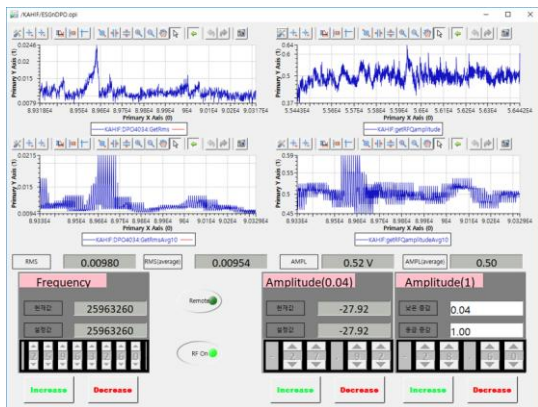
/KAHIF/ESGnDPO.opi

0.0246
0.015
0.0079
Primary Y Axis (1)
8.9318E4 8.9564E4 8.9764E4 8.9964E4 9E4 9.0164 9.0264E4 9.0317E4
Primary X Axis (0)
KAHIF:DPO4034:GetRms

0.64
0.5
0.37
Primary Y Axis (1)
5.3443E4 5.3564E4 5.3764E4 5.5964E4 5.6164E4 5.6264E4 5.6364E4 5.6443E4
Primary X Axis (0)
KAHIF:getRFQamplitude

0.0215
0.015
0.0094
Primary Y Axis (1)
8.9318E4 8.9564E4 8.9764E4 8.9964E4 9E4 9.0164 9.0264E4 9.0329E4
Primary X Axis (0)
KAHIF:DPO4034:GetRmsAvg10

0.6
0.5
0.45
Primary Y Axis (1)
8.9318E4 8.9564E4 8.9764E4 8.9964E4 9E4 9.0164 9.0264E4 9.0329E4
Primary X Axis (0)
KAHIF:getRFQamplitudeAvg10

RMS 0.00980 RMS(average) 0.00954 AMPL 0.52 V AMPL(average) 0.50

Frequency
현재값 25963260
설정값 25963260

Remote

RF On

Amplitude(0.04)
현재값 -27.92
설정값 -27.92

Amplitude(1)
낮은 증감 0.04
높은 증감 1.00

Increase Decrease Increase Decrease Increase Decrease